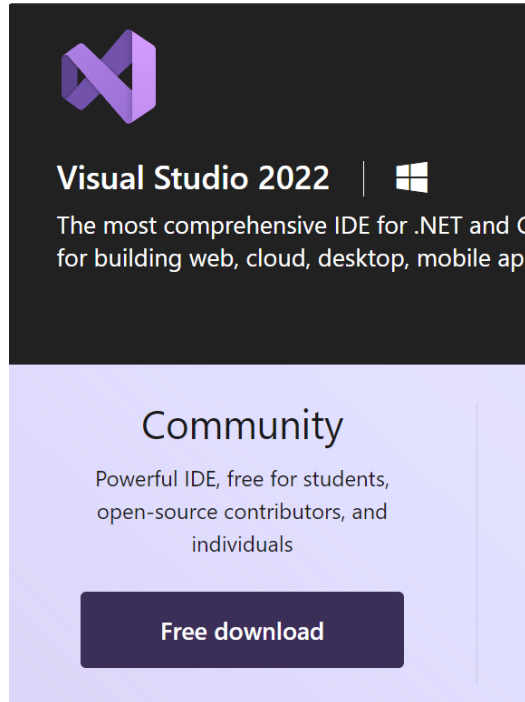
Visual Studio 2022

The most comprehensive IDE for .NET and C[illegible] for building web, cloud, desktop, mobile ap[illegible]

Community

Powerful IDE, free for students, open-source contributors, and individuals

Free download